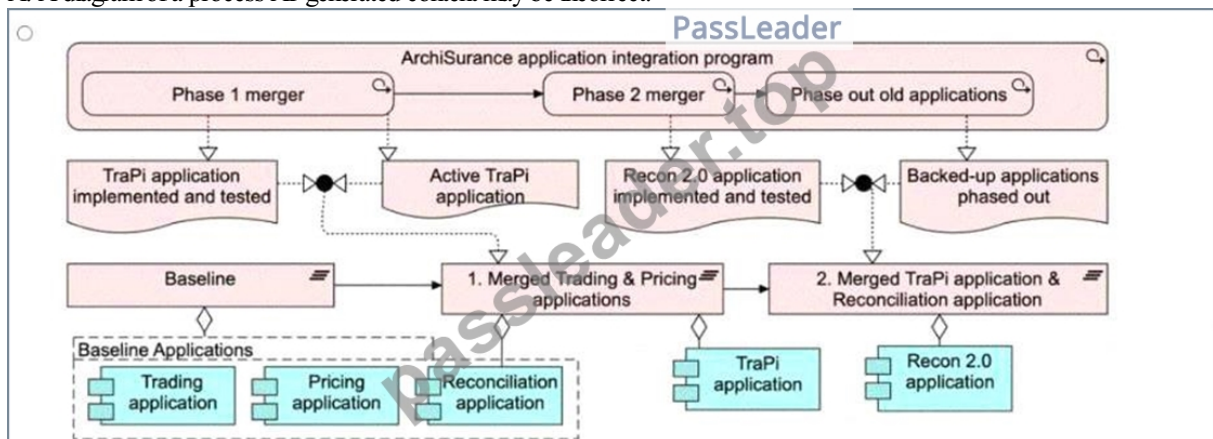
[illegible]

PassLeader

ArchiSurance application integration program

Phase 1 merger

Phase 2 merger

Phase out old applications

TraPi application implemented and tested

Active TraPi application

Recon 2.0 application implemented and tested

Backed-up applications phased out

Baseline

1. Merged Trading & Pricing applications

2. Merged TraPi application & Reconciliation application

Baseline Applications

Trading application

Pricing application

Reconciliation application

TraPi application

Recon 2.0 application

passleader.top